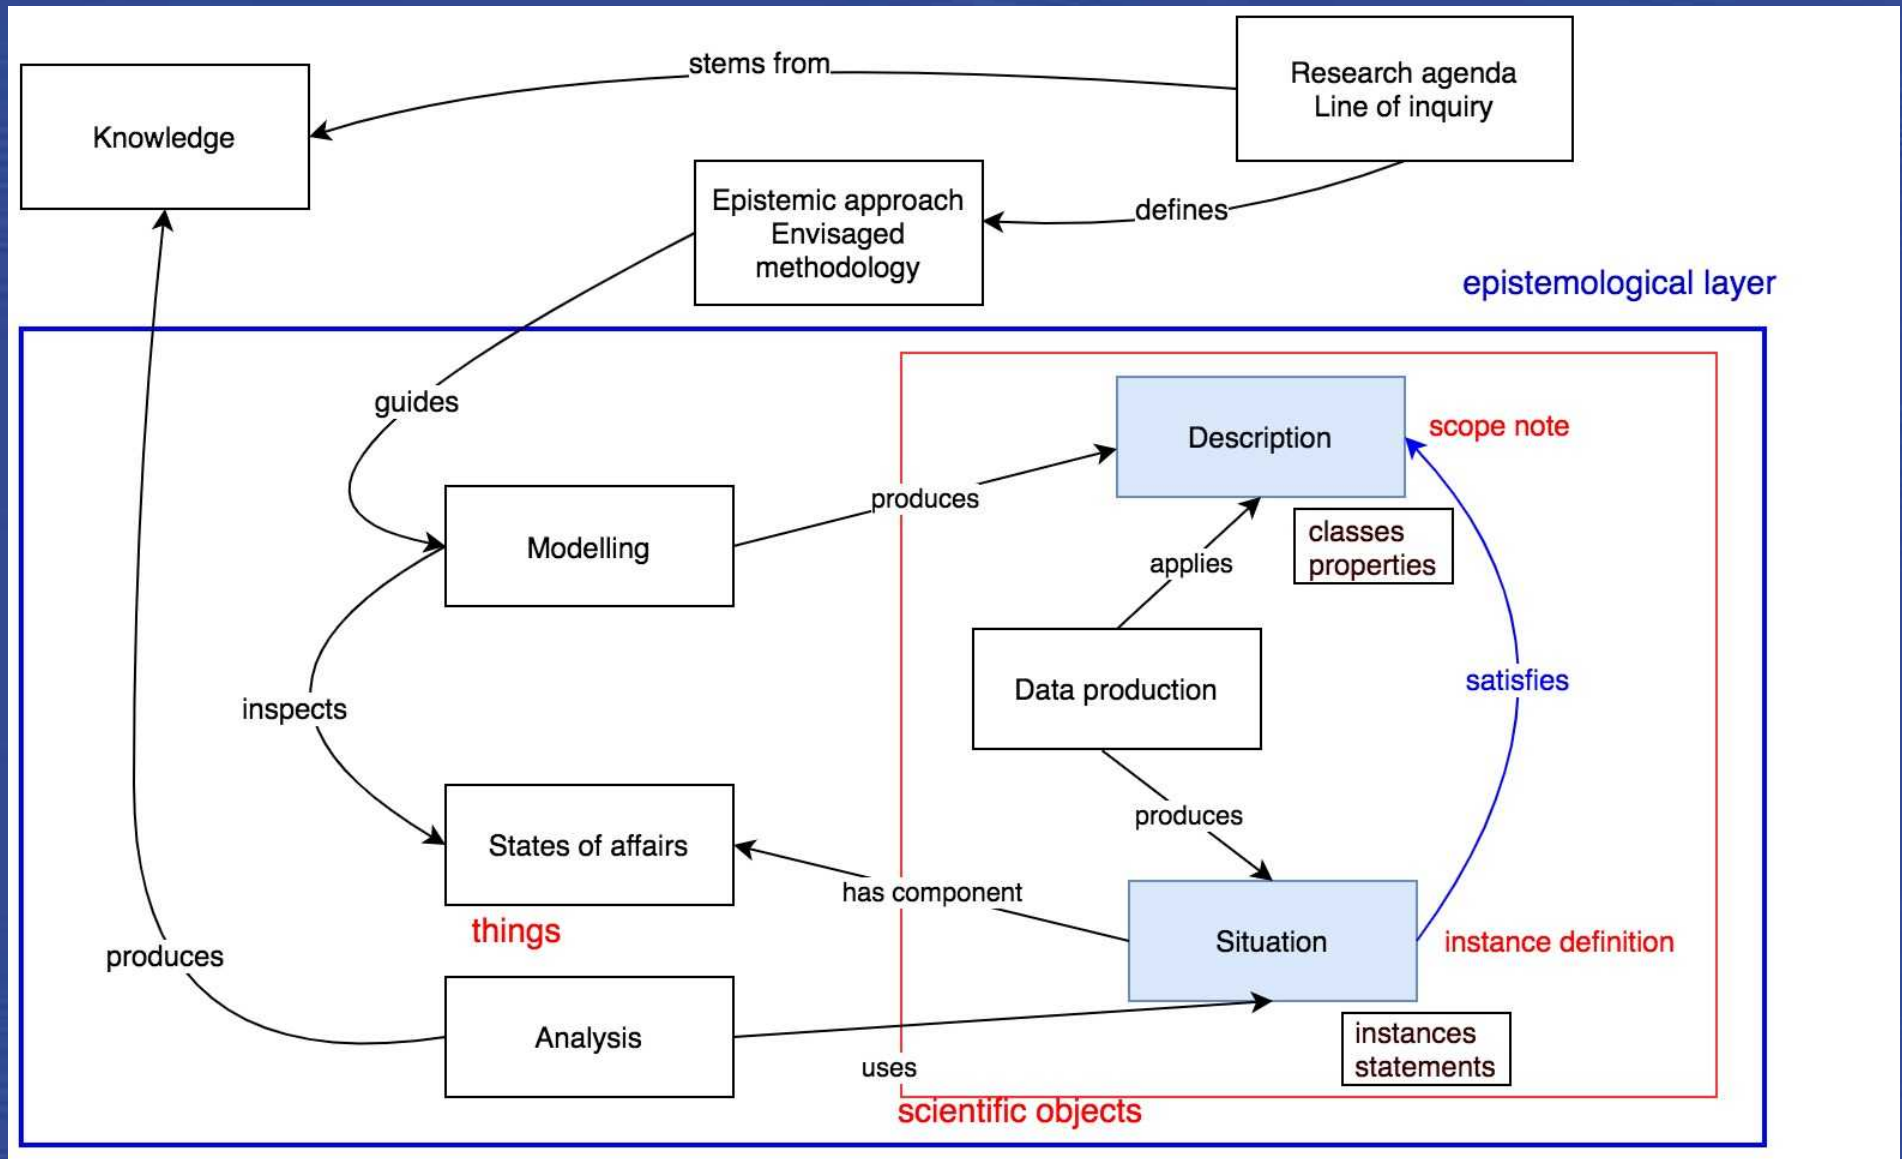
Knowledge

stems from

Research agenda
Line of inquiry

Epistemic approach
Envisaged
methodology

defines

epistemological layer

guides

Description

scope note

produces

Modelling

applies

classes
properties

Data production

satisfies

inspects

produces

States of affairs

has component

Situation

instance definition

things

produces

Analysis

uses

instances
statements

scientific objects